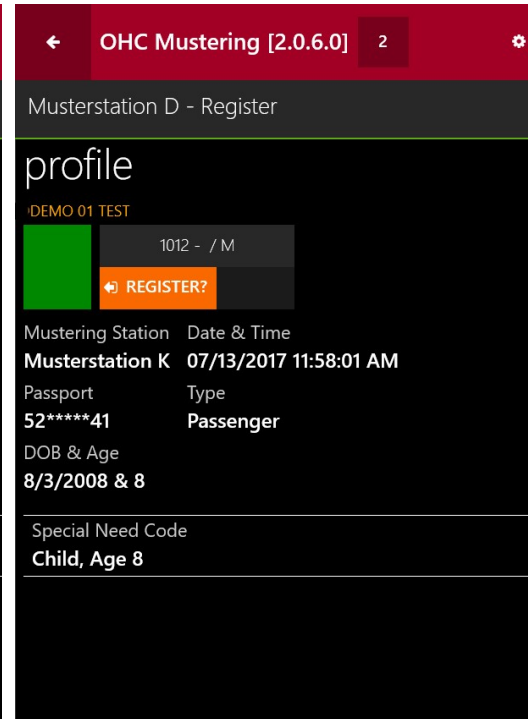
OHC Mustering [2.0.6.0] 2

Musterstation D - Register

profile

DEMO 01 TEST

1012 - / M

REGISTER?

Mustering Station
Musterstation K

Date & Time
07/13/2017 11:58:01 AM

Passport
52*****41

Type
Passenger

DOB & Age
8/3/2008 & 8

Special Need Code
Child, Age 8